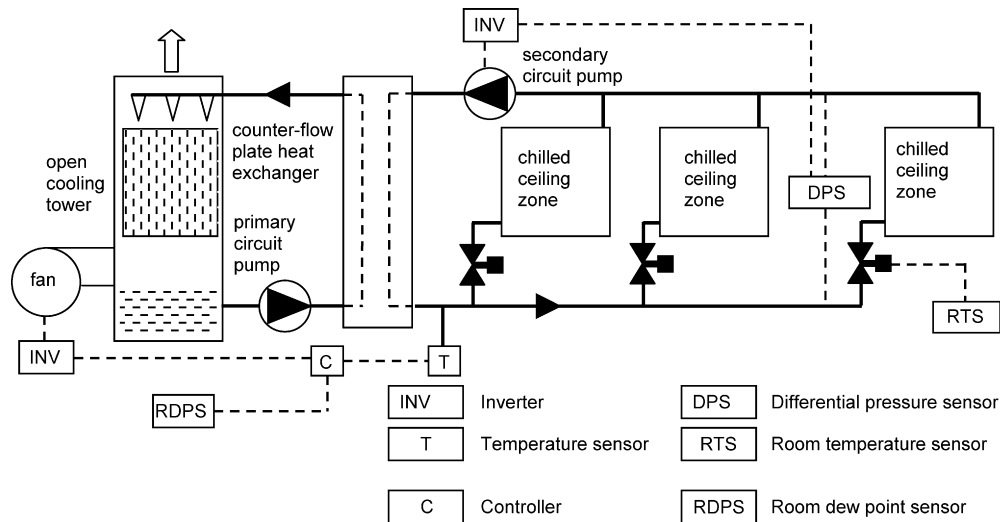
INV

secondary circuit pump

counter-flow plate heat exchanger

open cooling tower

primary circuit pump

fan

chilled ceiling zone

chilled ceiling zone

DPS

chilled ceiling zone

RTS

INV

C

T

RDPS

| INV | Inverter | DPS | Differential pressure sensor |
|---|---|---|---|
| T | Temperature sensor | RTS | Room temperature sensor |
| C | Controller | RDPS | Room dew point sensor |